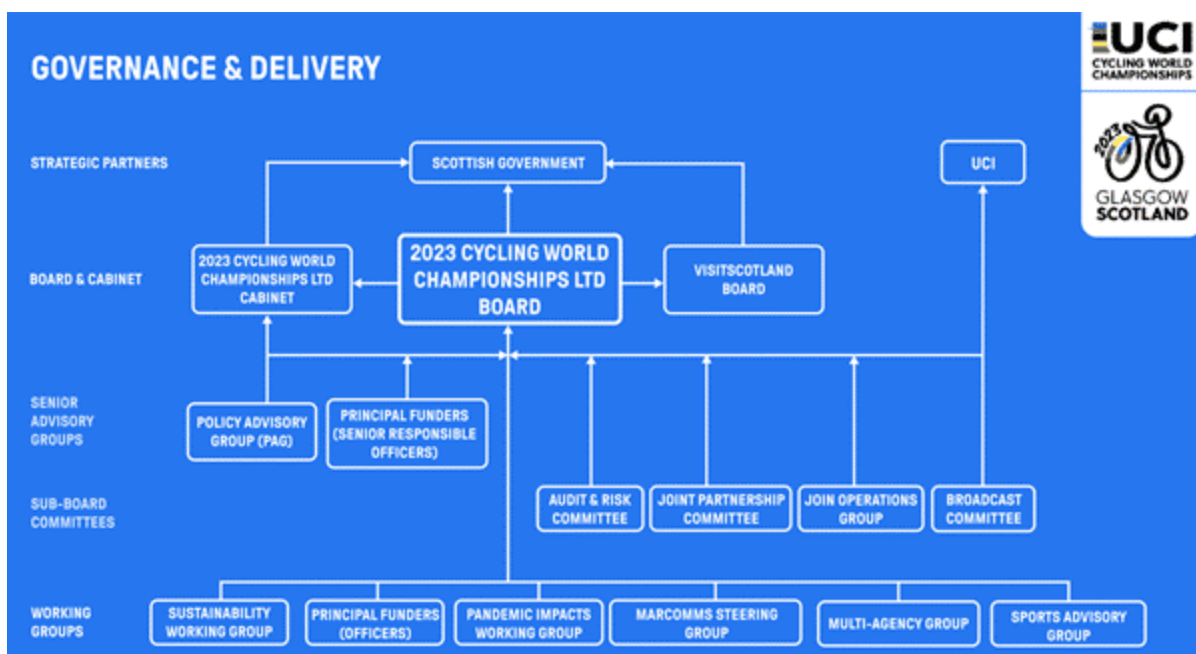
GOVERNANCE & DELIVERY

UCI
CYCLING WORLD CHAMPIONSHIPS
2023
GLASGOW SCOTLAND

STRATEGIC PARTNERS
SCOTTISH GOVERNMENT
UCI

BOARD & CABINET
2023 CYCLING WORLD CHAMPIONSHIPS LTD CABINET
2023 CYCLING WORLD CHAMPIONSHIPS LTD BOARD
VISITSCOTLAND BOARD

SENIOR ADVISORY GROUPS
POLICY ADVISORY GROUP (PAG)
PRINCIPAL FUNDERS (SENIOR RESPONSIBLE OFFICERS)

SUB-BOARD COMMITTEES
AUDIT & RISK COMMITTEE
JOINT PARTNERSHIP COMMITTEE
JOIN OPERATIONS GROUP
BROADCAST COMMITTEE

WORKING GROUPS
SUSTAINABILITY WORKING GROUP
PRINCIPAL FUNDERS (OFFICERS)
PANDEMIC IMPACTS WORKING GROUP
MARCOMMS STEERING GROUP
MULTI-AGENCY GROUP
SPORTS ADVISORY GROUP